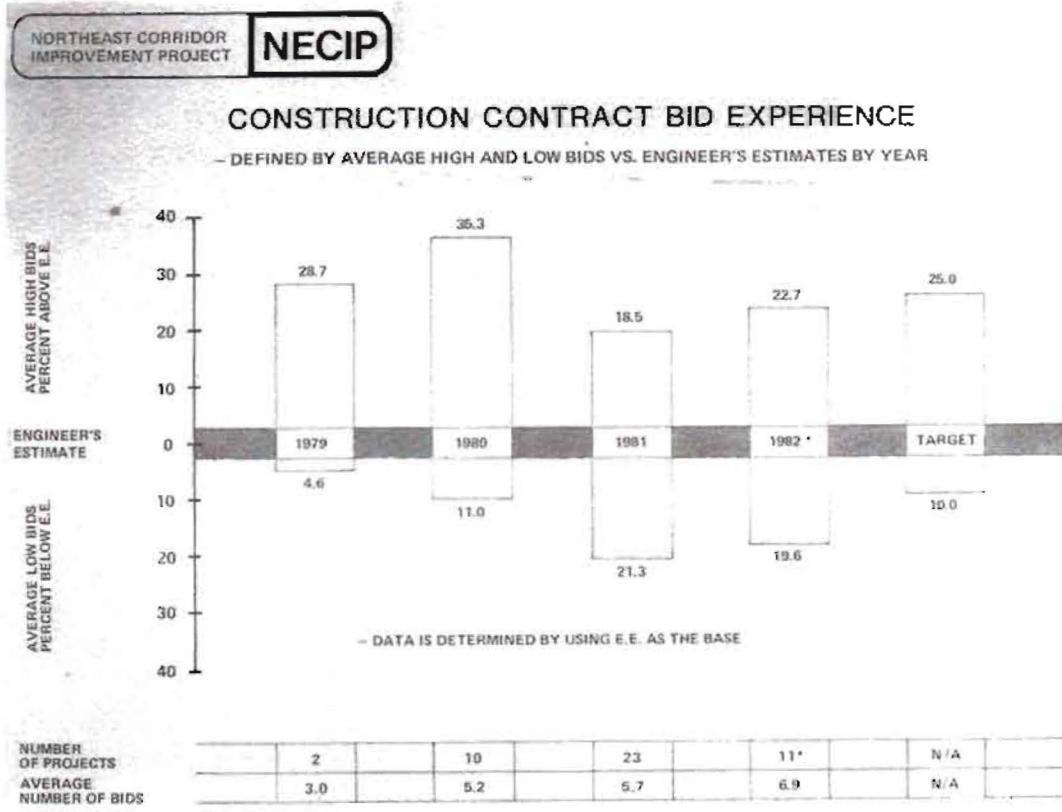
NORTHEAST CORRIDOR IMPROVEMENT PROJECT NECIP

CONSTRUCTION CONTRACT BID EXPERIENCE

– DEFINED BY AVERAGE HIGH AND LOW BIDS VS. ENGINEER'S ESTIMATES BY YEAR

AVERAGE HIGH BIDS PERCENT ABOVE E.E.

ENGINEER'S ESTIMATE

AVERAGE LOW BIDS PERCENT BELOW E.E.

40
30
20
10
0
10
20
30
40

28.7
35.3
18.5
22.7
25.0

1979
1980
1981
1982 *
TARGET

4.6
11.0
21.3
19.6
10.0

– DATA IS DETERMINED BY USING E.E. AS THE BASE

| NUMBER OF PROJECTS | 2 | 10 | 23 | 11* | N/A |
|---|---|---|---|---|---|
| AVERAGE NUMBER OF BIDS | 3.0 | 5.2 | 5.7 | 6.9 | N/A |